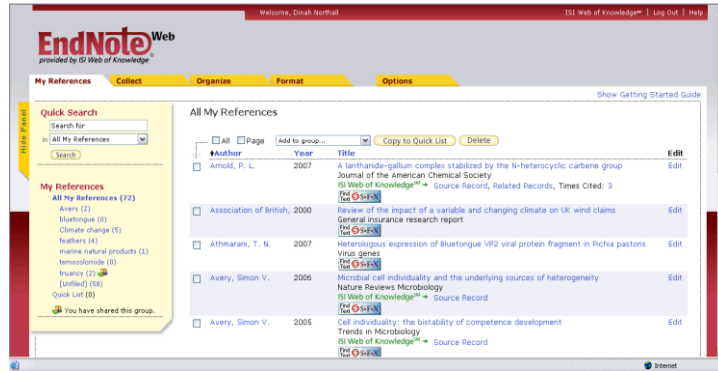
Welcome, Dinah Northall | ISI Web of Knowledge℠ | Log Out | Help

EndNote Web
provided by ISI Web of Knowledge

My References | Collect | Organize | Format | Options

Show Getting Started Guide

Hide Panel

Quick Search
Search for
in All My References
Search

My References
All My References (72)
Avery (2)
bluetongue (8)
Climate change (5)
feathers (4)
marine natural products (1)
temozolomide (0)
truancy (2)
[Unfiled] (58)
Quick List (0)

You have shared this group.

All My References

All Page Add to group... Copy to Quick List Delete

| | Author | Year | Title | Edit |
|---|---|---|---|---|
| | Arnold, P. L. | 2007 | A lanthanide-gallium complex stabilized by the N-heterocyclic carbene group<br>Journal of the American Chemical Society<br>ISI Web of Knowledge℠ → Source Record, Related Records, Times Cited: 3<br>Find Text S·F·X | Edit |
| | Association of British, | 2000 | Review of the impact of a variable and changing climate on UK wind claims<br>General insurance research report<br>Find Text S·F·X | Edit |
| | Athmaram, T. N. | 2007 | Heterologous expression of Bluetongue VP2 viral protein fragment in Pichia pastoris<br>Virus genes<br>Find Text S·F·X | Edit |
| | Avery, Simon V. | 2006 | Microbial cell individuality and the underlying sources of heterogeneity<br>Nature Reviews Microbiology<br>ISI Web of Knowledge℠ → Source Record<br>Find Text S·F·X | Edit |
| | Avery, Simon V. | 2005 | Cell individuality: the bistability of competence development<br>Trends in Microbiology<br>ISI Web of Knowledge℠ → Source Record<br>Find Text S·F·X | Edit |

Internet